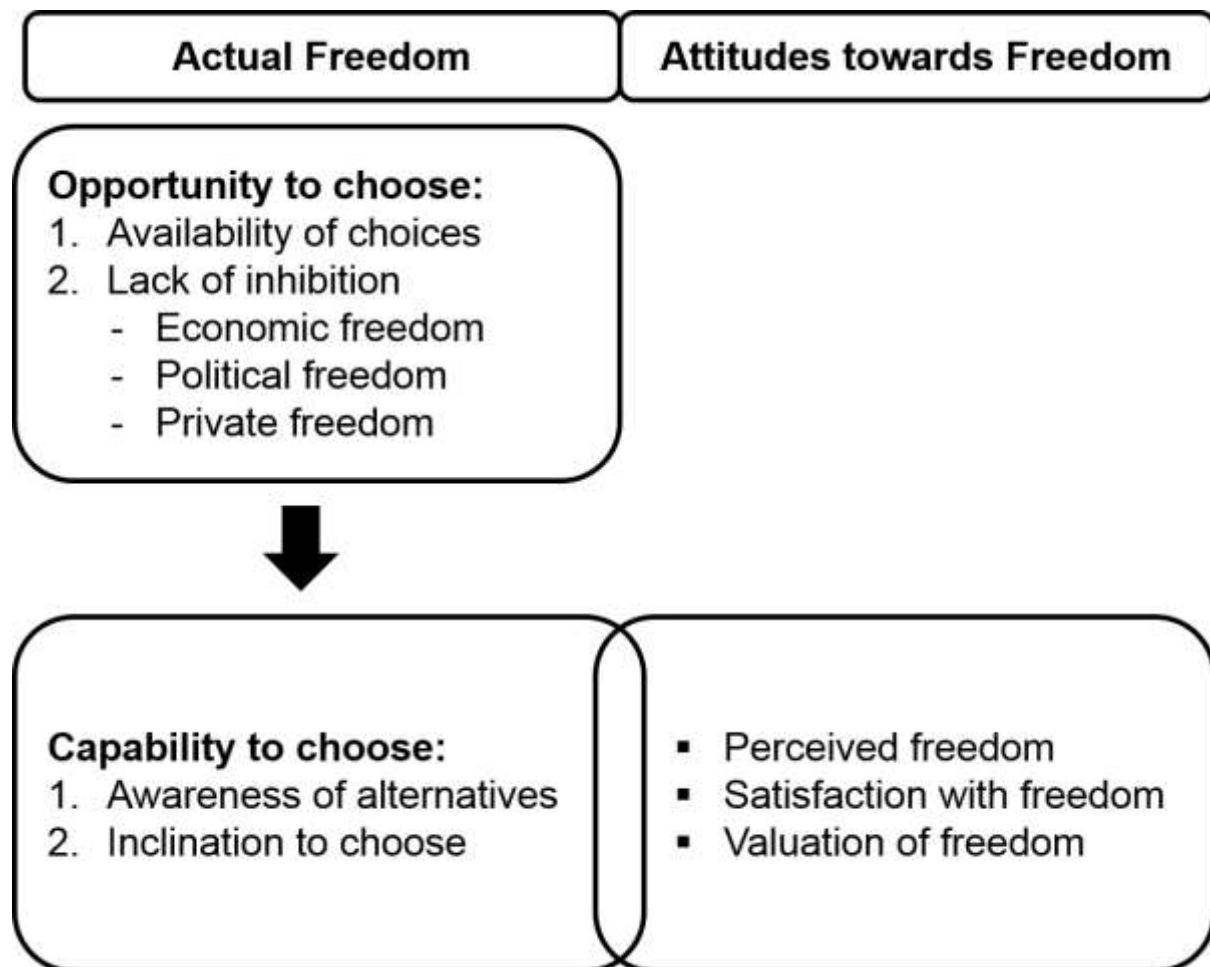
Actual Freedom

Attitudes towards Freedom

**Opportunity to choose:**
1. Availability of choices
2. Lack of inhibition
- Economic freedom
- Political freedom
- Private freedom

**Capability to choose:**
1. Awareness of alternatives
2. Inclination to choose

▪ Perceived freedom
▪ Satisfaction with freedom
▪ Valuation of freedom